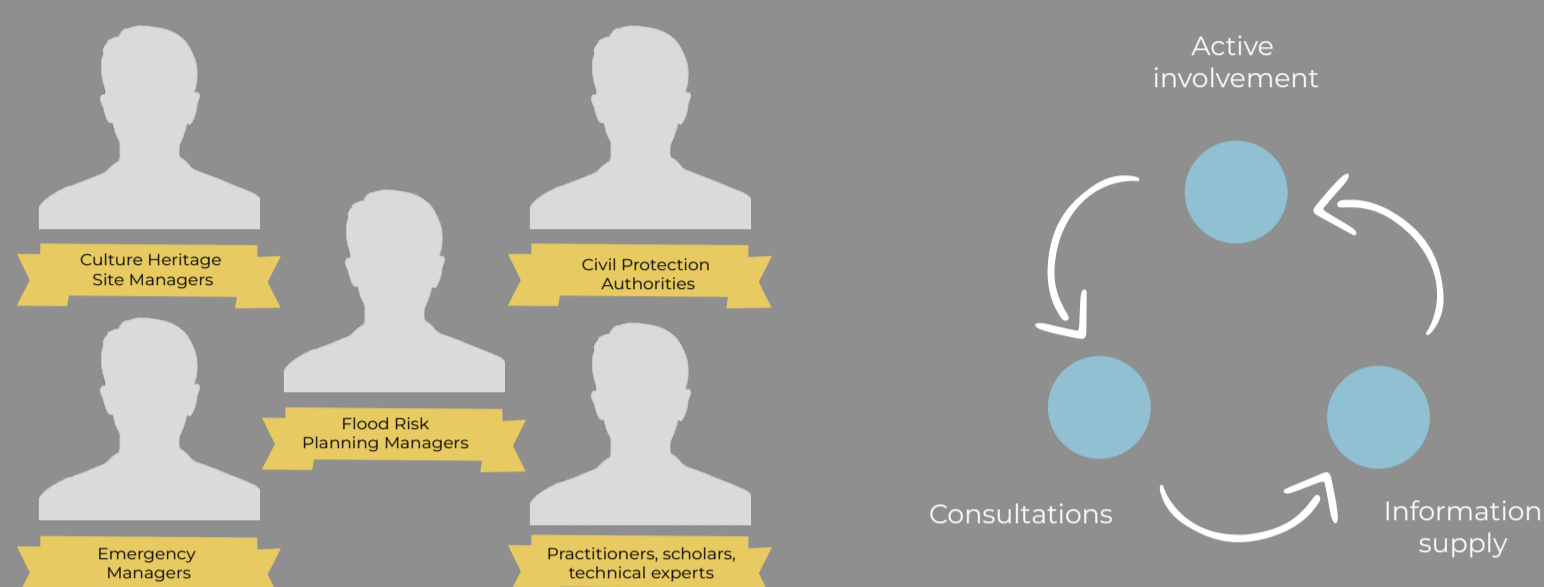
Culture Heritage Site Managers

Civil Protection Authorities

Flood Risk Planning Managers

Emergency Managers

Practitioners, scholars, technical experts

Active involvement

Consultations

Information supply